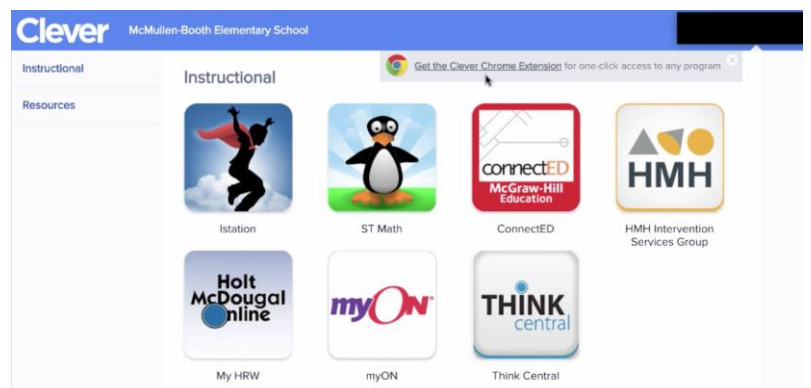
Clever McMullen-Booth Elementary School

Instructional

Resources

Instructional

Get the Clever Chrome Extension for one-click access to any program

Istation

ST Math

connectED
McGraw-Hill Education
ConnectED

HMH
HMH Intervention Services Group

Holt McDougal Online
My HRW

myON
myON

THINK central
Think Central